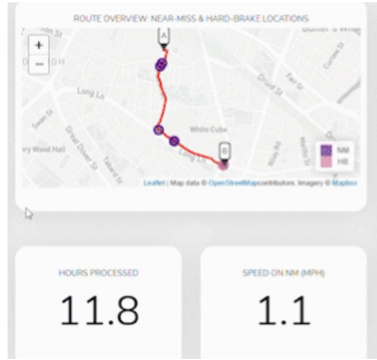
ROUTE OVERVIEW: NEAR-MISS & HARD-BRAKE LOCATIONS

+
−

A
B

Long Ln
White Cube
Long Ln
Great Dover St
Swan St
Weston St
Butcher's Wharf

NM
HB

Leaflet | Map data © OpenStreetMap contributors, Imagery © Mapbox

HOURS PROCESSED
11.8

SPEED ON NM (MPH)
1.1